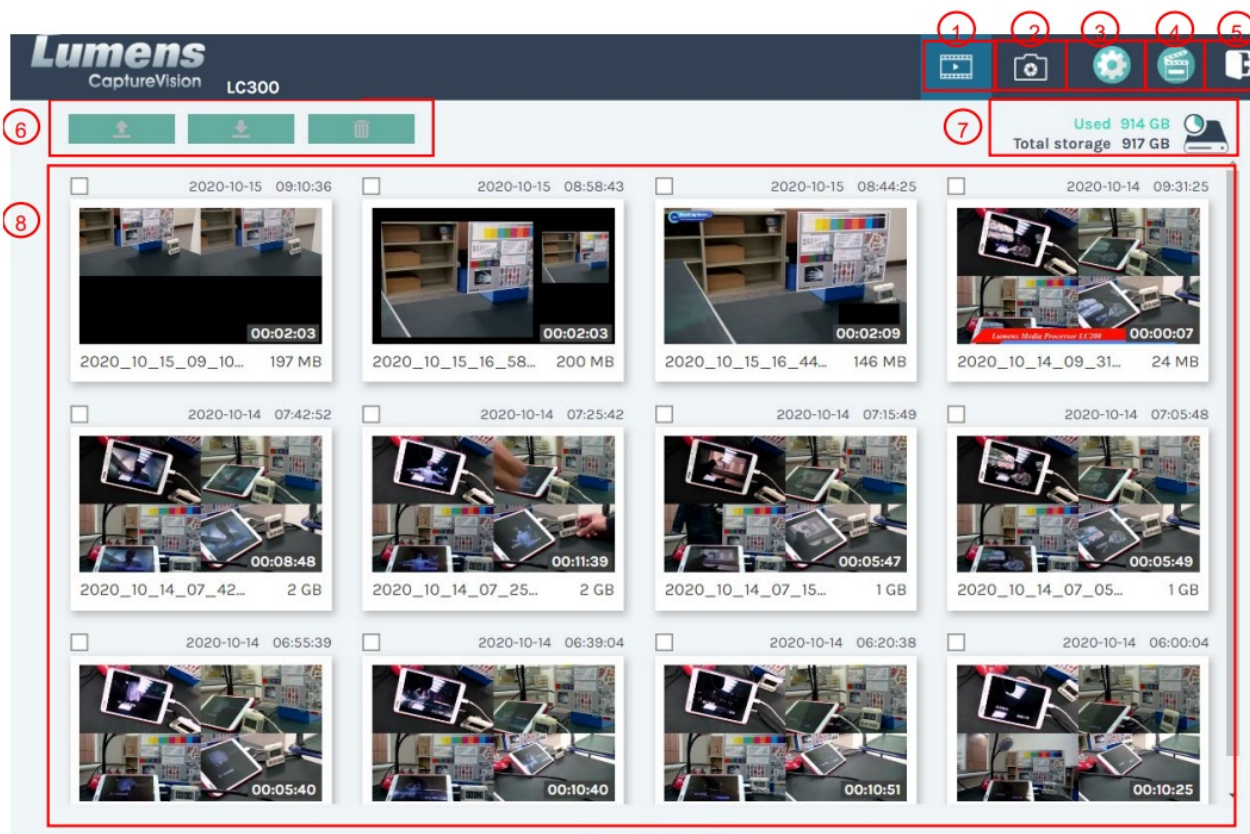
Lumens
CaptureVision LC300

1 2 3 4 5

6

7
Used 914 GB
Total storage 917 GB

8

2020-10-15 09:10:36
00:02:03
2020_10_15_09_10... 197 MB

2020-10-15 08:58:43
00:02:03
2020_10_15_16_58... 200 MB

2020-10-15 08:44:25
00:02:09
2020_10_15_16_44... 146 MB

2020-10-14 09:31:25
Lumens Media Processor LC200
00:00:07
2020_10_14_09_31... 24 MB

2020-10-14 07:42:52
00:08:48
2020_10_14_07_42... 2 GB

2020-10-14 07:25:42
00:11:39
2020_10_14_07_25... 2 GB

2020-10-14 07:15:49
00:05:47
2020_10_14_07_15... 1 GB

2020-10-14 07:05:48
00:05:49
2020_10_14_07_05... 1 GB

2020-10-14 06:55:39
00:05:40

2020-10-14 06:39:04
00:10:40

2020-10-14 06:20:38
00:10:51

2020-10-14 06:00:04
00:10:25